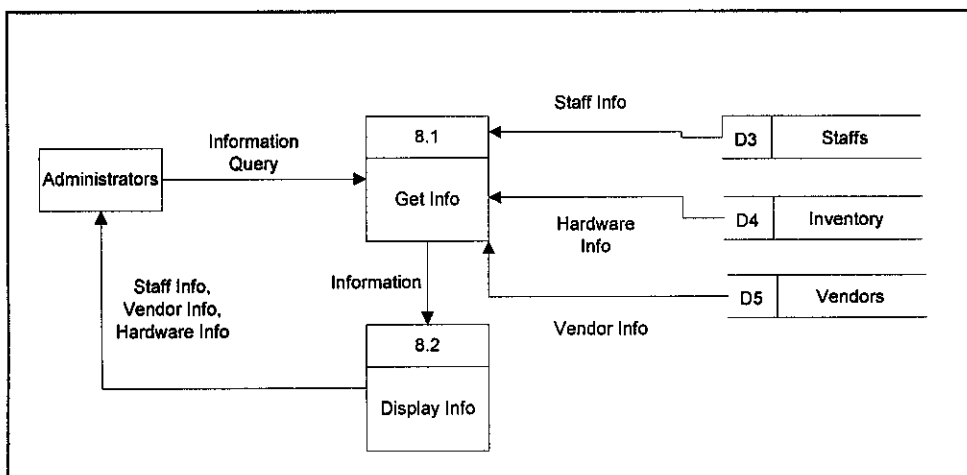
Administrators

Information Query

8.1

Get Info

Staff Info

D3 | Staffs

Hardware Info

D4 | Inventory

D5 | Vendors

Vendor Info

Information

Staff Info, Vendor Info, Hardware Info

8.2

Display Info